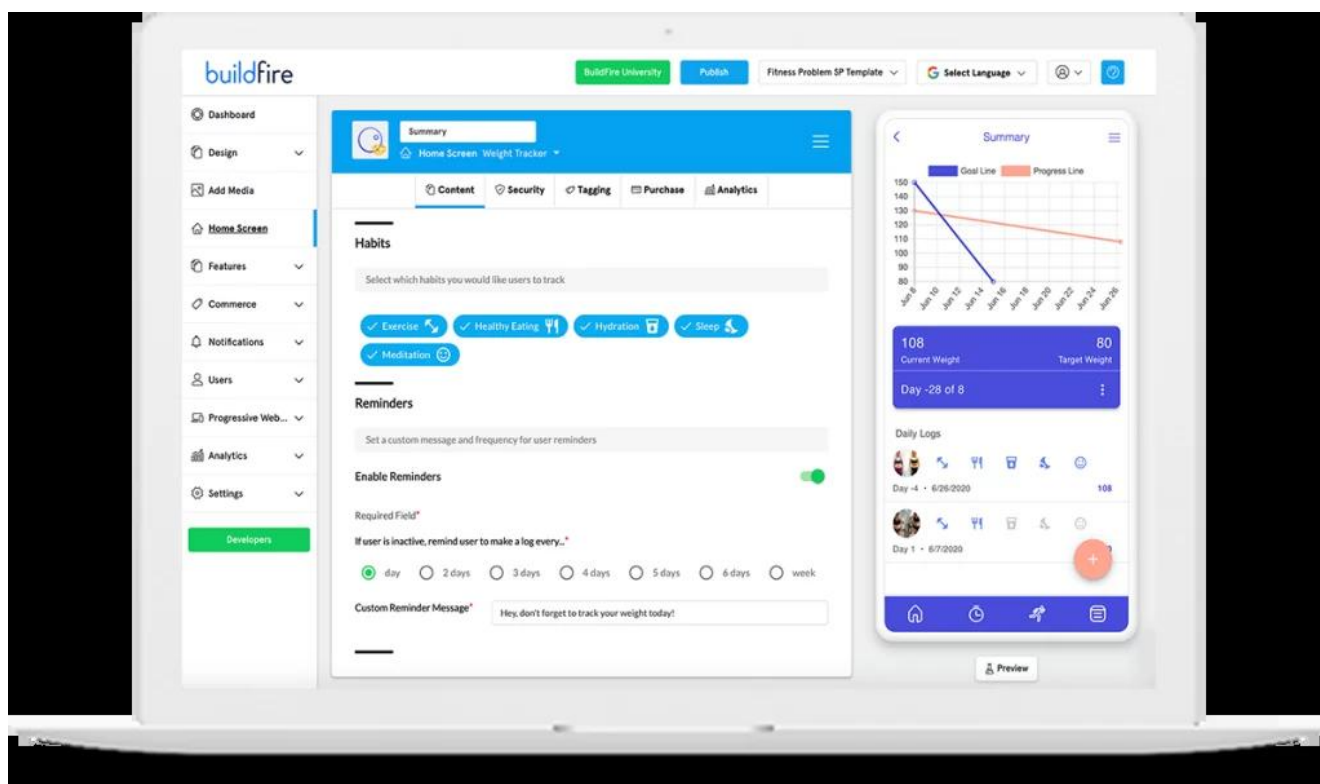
buildfire

BuildFire University
Publish
Fitness Problem SP Template
Select Language

Dashboard
Design
Add Media
Home Screen
Features
Commerce
Notifications
Users
Progressive Web...
Analytics
Settings
Developers

Summary
Home Screen Weight Tracker

Content
Security
Tagging
Purchase
Analytics

Habits

Select which habits you would like users to track

Exercise
Healthy Eating
Hydration
Sleep
Meditation

Reminders

Set a custom message and frequency for user reminders

Enable Reminders

Required Field*

If user is inactive, remind user to make a log every...*

day
2 days
3 days
4 days
5 days
6 days
week

Custom Reminder Message*
Hey, don't forget to track your weight today!

Summary

Goal Line
Progress Line

150
140
130
120
110
100
90
80

Jun 8
Jun 10
Jun 12
Jun 14
Jun 16
Jun 18
Jun 20
Jun 22
Jun 24
Jun 26

108
Current Weight
80
Target Weight

Day -28 of 8

Daily Logs

Day -4 • 6/26/2020
108

Day 1 • 6/7/2020

Preview